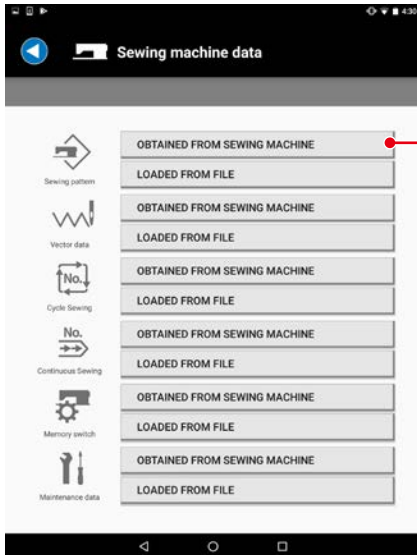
4:38

Sewing machine data

Sewing pattern
OBTAINED FROM SEWING MACHINE
LOADED FROM FILE

Vector data
OBTAINED FROM SEWING MACHINE
LOADED FROM FILE

No.
Cycle Sewing
OBTAINED FROM SEWING MACHINE
LOADED FROM FILE

No.
Continuous Sewing
OBTAINED FROM SEWING MACHINE
LOADED FROM FILE

Memory switch
OBTAINED FROM SEWING MACHINE
LOADED FROM FILE

Maintenance data
OBTAINED FROM SEWING MACHINE
LOADED FROM FILE